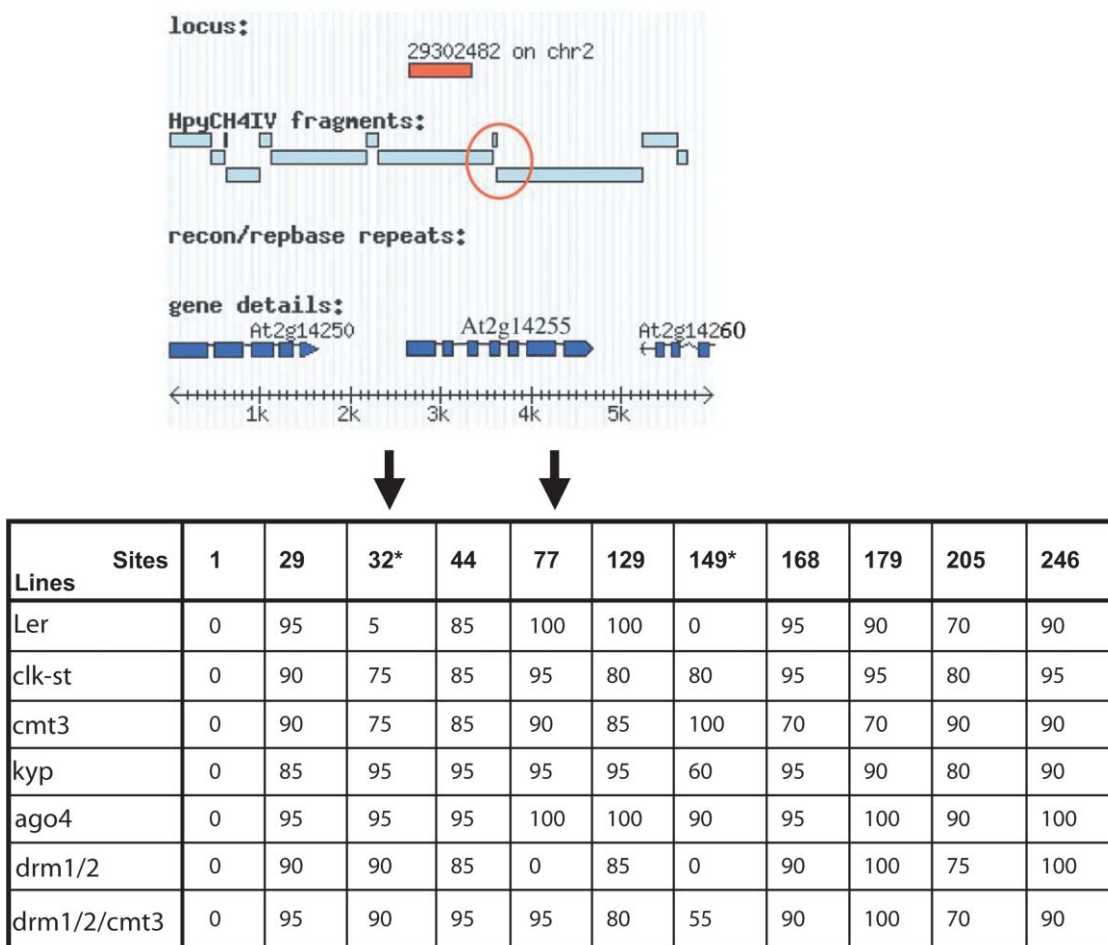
locus:

29302482 on chr2

HpyCH4IV fragments:

recon/repbase repeats:

gene details:

At2g14250

At2g14255

At2g14260

1k 2k 3k 4k 5k

| Sites / Lines | 1 | 29 | 32* | 44 | 77 | 129 | 149* | 168 | 179 | 205 | 246 |
|---|---|---|---|---|---|---|---|---|---|---|---|
| Ler | 0 | 95 | 5 | 85 | 100 | 100 | 0 | 95 | 90 | 70 | 90 |
| clk-st | 0 | 90 | 75 | 85 | 95 | 80 | 80 | 95 | 95 | 80 | 95 |
| cmt3 | 0 | 90 | 75 | 85 | 90 | 85 | 100 | 70 | 70 | 90 | 90 |
| kyp | 0 | 85 | 95 | 95 | 95 | 95 | 60 | 95 | 90 | 80 | 90 |
| ago4 | 0 | 95 | 95 | 95 | 100 | 100 | 90 | 95 | 100 | 90 | 100 |
| drm1/2 | 0 | 90 | 90 | 85 | 0 | 85 | 0 | 90 | 100 | 75 | 100 |
| drm1/2/cmt3 | 0 | 95 | 90 | 95 | 95 | 80 | 55 | 90 | 100 | 70 | 90 |